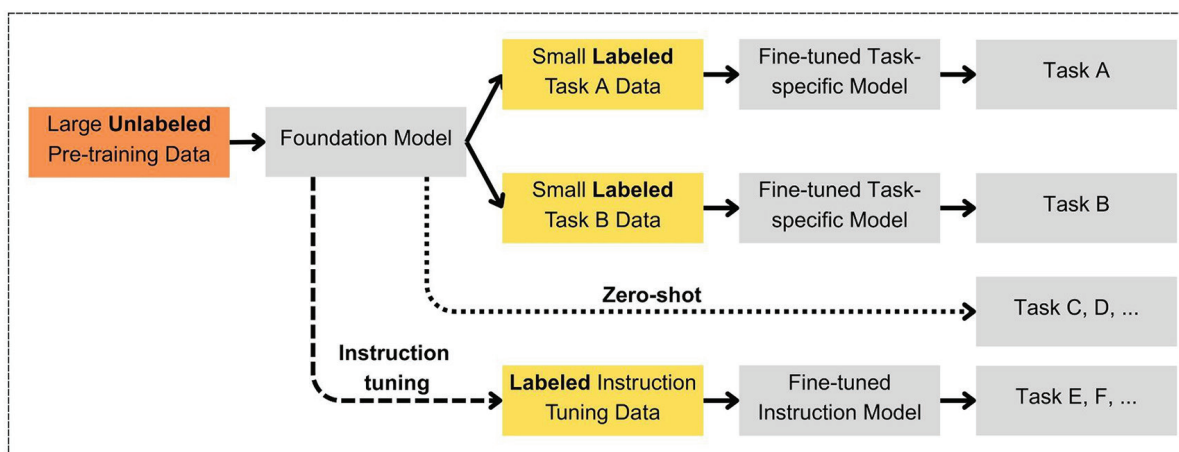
Large **Unlabeled** Pre-training Data

Foundation Model

Small **Labeled** Task A Data

Fine-tuned Task-specific Model

Task A

Small **Labeled** Task B Data

Fine-tuned Task-specific Model

Task B

**Zero-shot**

Task C, D, ...

**Instruction tuning**

**Labeled** Instruction Tuning Data

Fine-tuned Instruction Model

Task E, F, ...